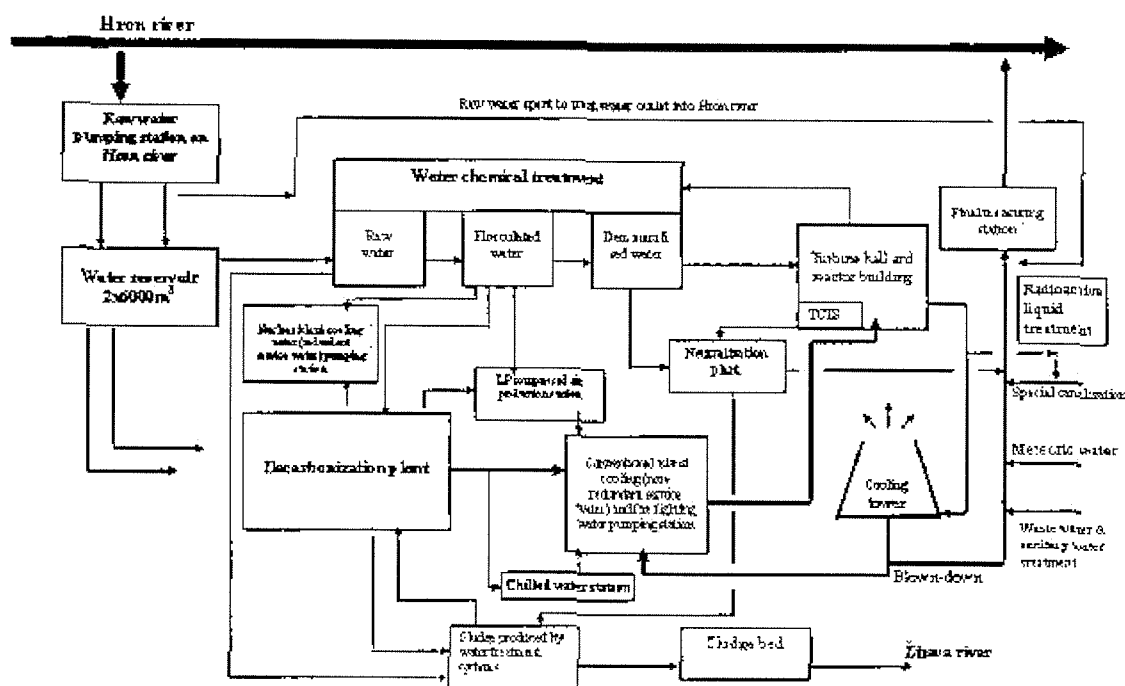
Hron river

Raw water Pumping station on Hron river

Raw water spent to mog water outlet into Hron river

Water chemical treatment

Raw water

Flocculated water

Demineralised water

Turbine hall and reactor building

TCTS

Finalizing station

Radioactive liquid treatment

Water reservoir 2x6000 m$^3$

Nuclear plant cooling water (redundant service water) pumping station

LP compressed air production station

Neutralization plant

Special canalization

Decarbonization plant

Conventional island cooling (non redundant service water) and fire fighting water pumping station

Cooling tower

Meteoric water

Waste water & sanitary water treatment

Chilled water station

Blown-down

Sludge produced by water treatment systems

Sludge bed

Žitava river